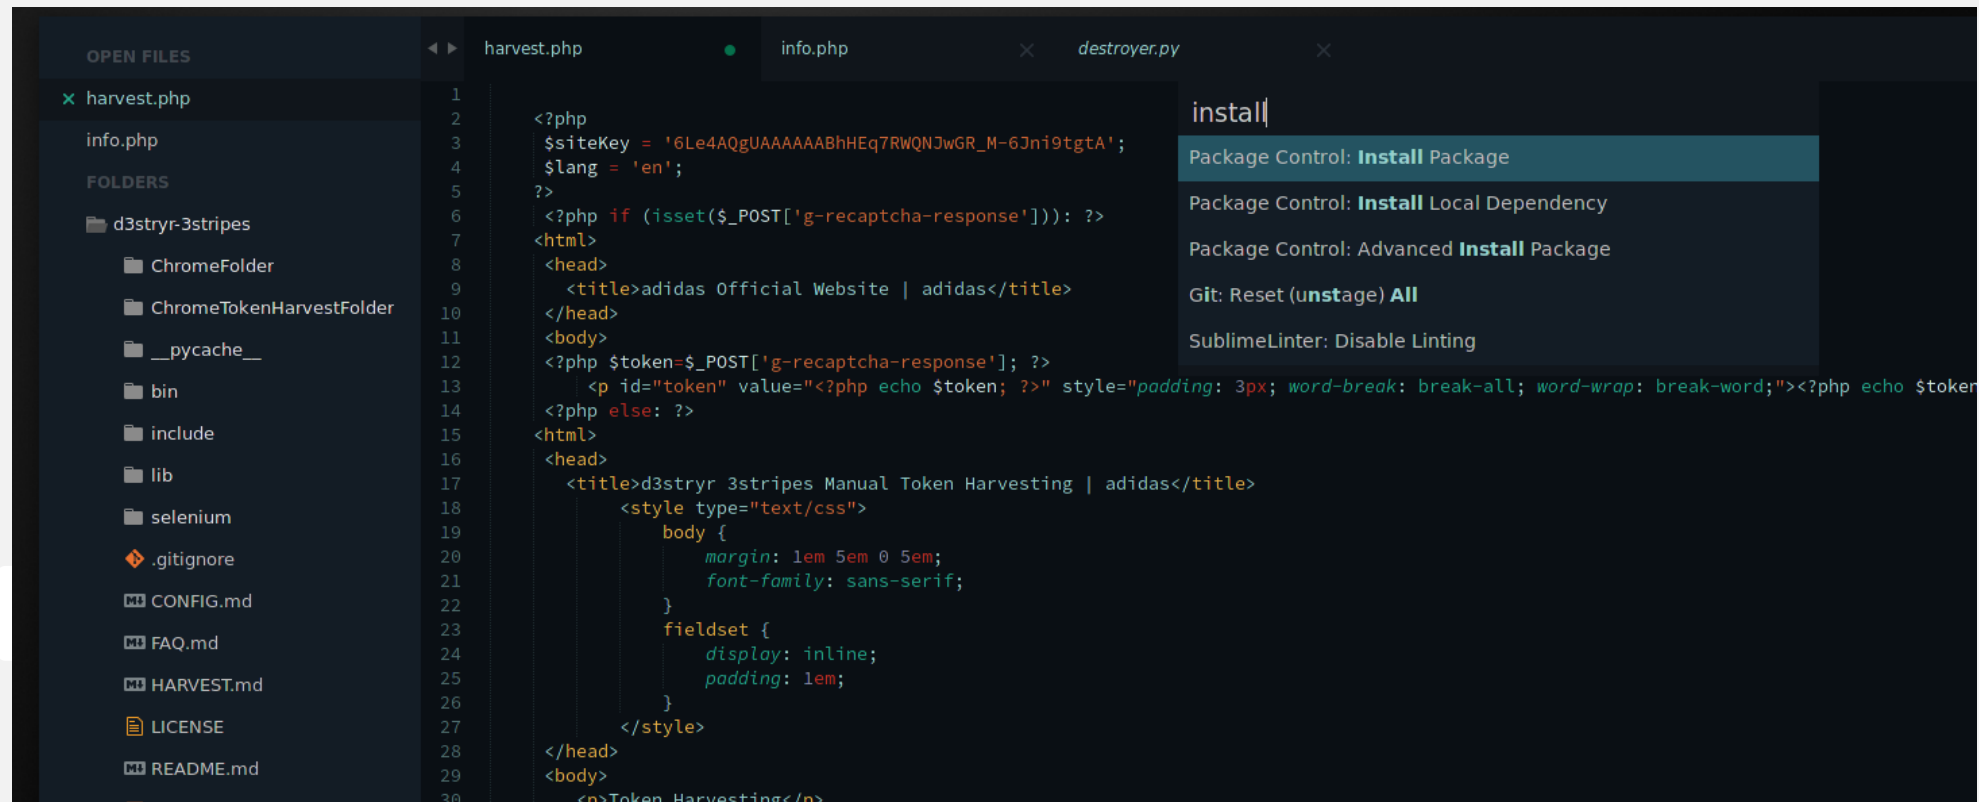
OPEN FILES
× harvest.php
info.php
FOLDERS
d3stryr-3stripes
ChromeFolder
ChromeTokenHarvestFolder
__pycache__
bin
include
lib
selenium
.gitignore
CONFIG.md
FAQ.md
HARVEST.md
LICENSE
README.md

harvest.php
info.php ×
destroyer.py ×

1
2 <?php
3 $siteKey = '6Le4AQgUAAAAAABhHEq7RWQNJwGR_M-6Jni9tgtA';
4 $lang = 'en';
5 ?>
6 <?php if (isset($_POST['g-recaptcha-response'])): ?>
7 <html>
8 <head>
9 <title>adidas Official Website | adidas</title>
10 </head>
11 <body>
12 <?php $token=$_POST['g-recaptcha-response']; ?>
13 <p id="token" value="<?php echo $token; ?>" style="padding: 3px; word-break: break-all; word-wrap: break-word;"><?php echo $toker
14 <?php else: ?>
15 <html>
16 <head>
17 <title>d3stryr 3stripes Manual Token Harvesting | adidas</title>
18 <style type="text/css">
19 body {
20 margin: 1em 5em 0 5em;
21 font-family: sans-serif;
22 }
23 fieldset {
24 display: inline;
25 padding: 1em;
26 }
27 </style>
28 </head>
29 <body>
30 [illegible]Token Harvesting</p>

install
Package Control: Install Package
Package Control: Install Local Dependency
Package Control: Advanced Install Package
Git: Reset (unstage) All
SublimeLinter: Disable Linting